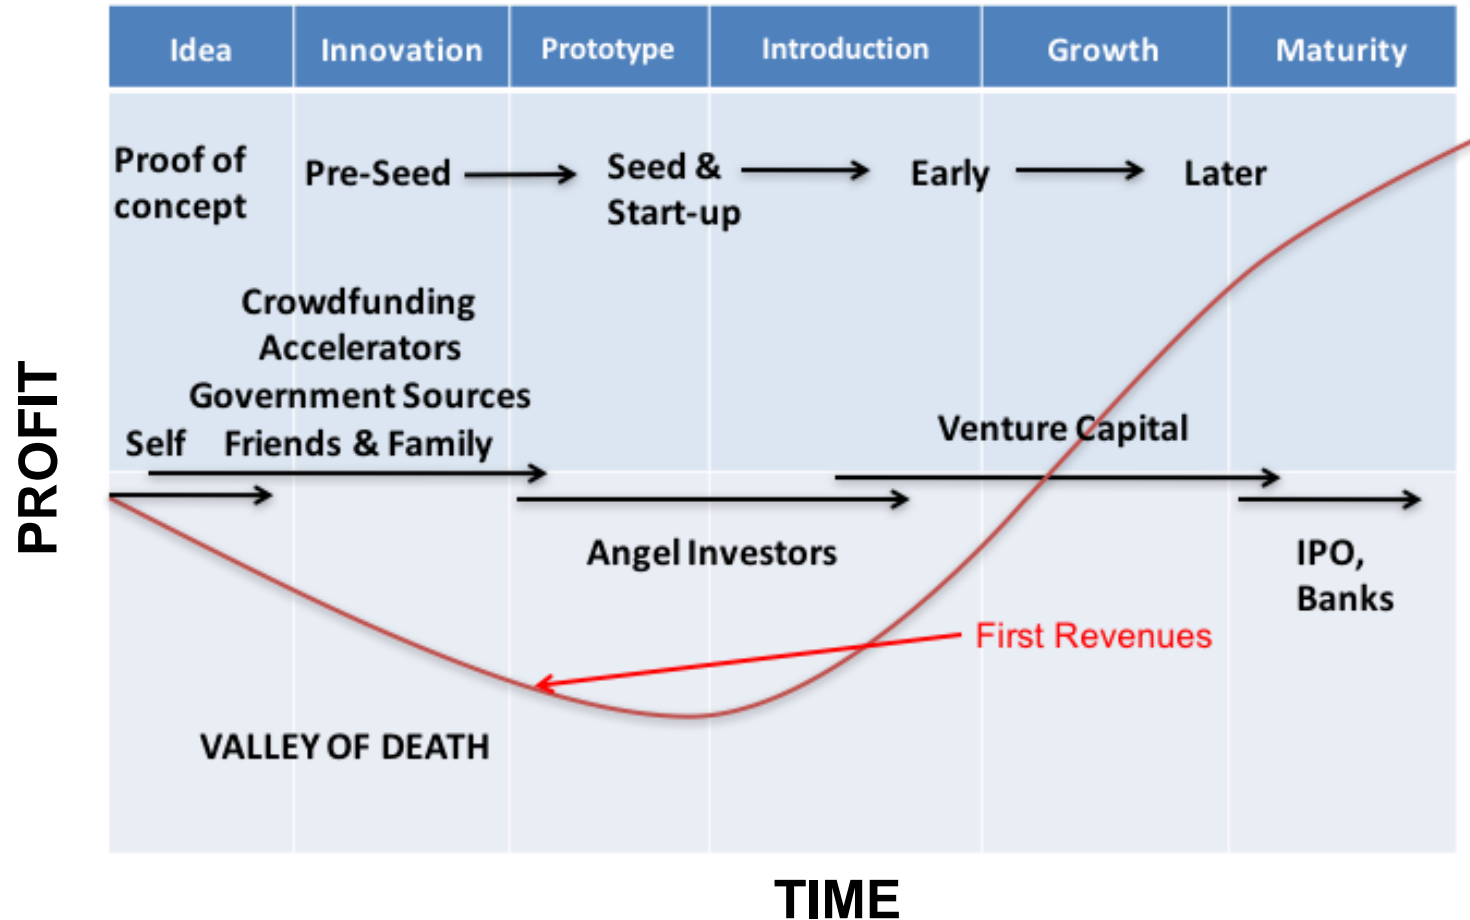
| Idea | Innovation | Prototype | Introduction | Growth | Maturity |
|---|---|---|---|---|---|

Proof of concept

Pre-Seed

Seed & Start-up

Early

Later

Crowdfunding

Accelerators

Government Sources

Self

Friends & Family

Venture Capital

Angel Investors

IPO, Banks

First Revenues

VALLEY OF DEATH

PROFIT

TIME